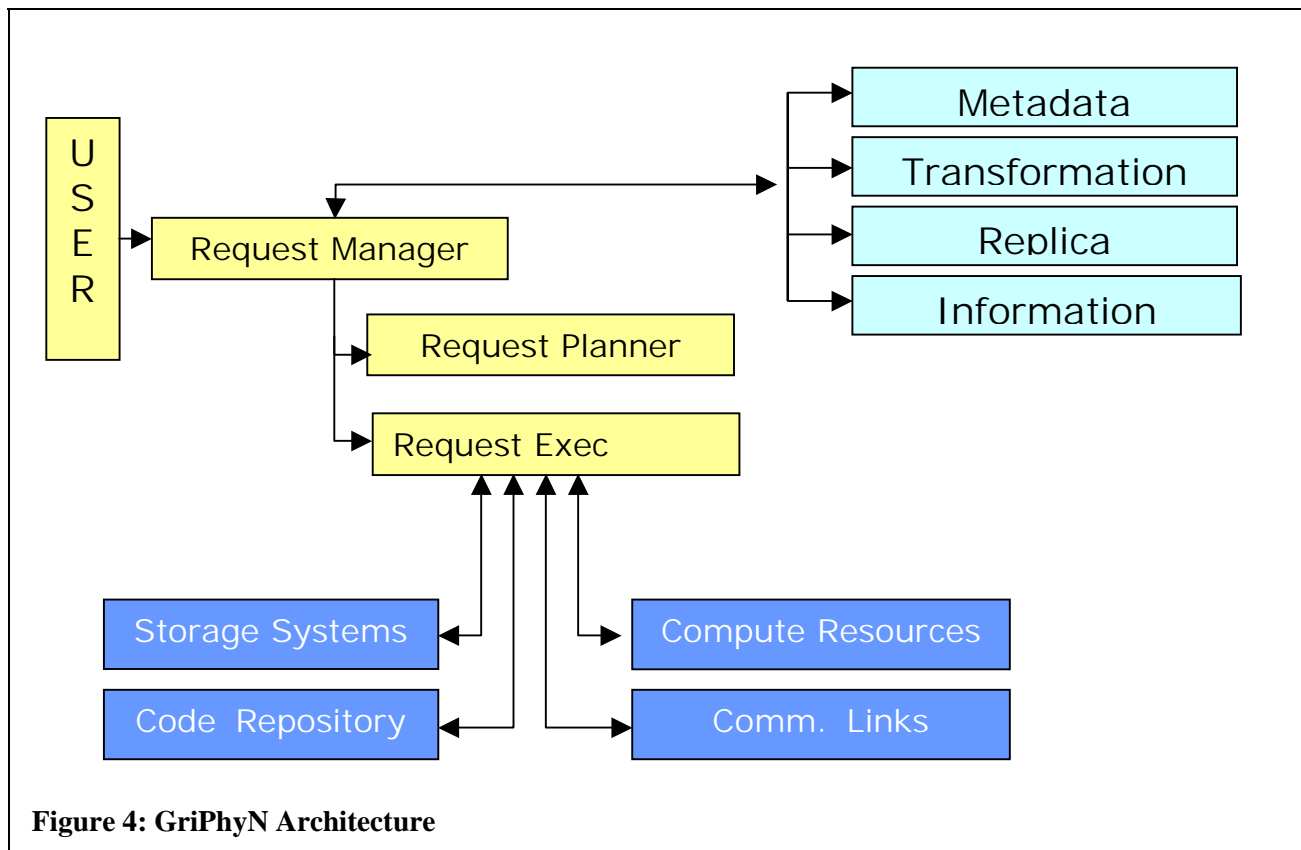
USER

Request Manager

Metadata

Transformation

Replica

Information

Request Planner

Request Exec

Storage Systems

Code Repository

Compute Resources

Comm. Links

**Figure 4: GriPhyN Architecture**